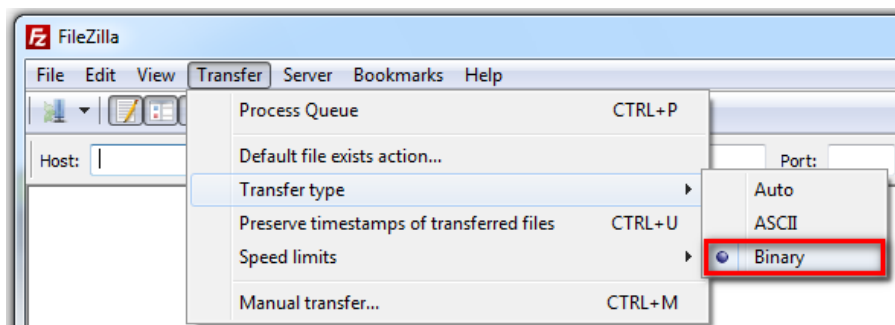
FileZilla

File Edit View Transfer Server Bookmarks Help

Host:

Port:

Process Queue CTRL+P

Default file exists action...

Transfer type

Preserve timestamps of transferred files CTRL+U

Speed limits

Manual transfer... CTRL+M

Auto

ASCII

Binary